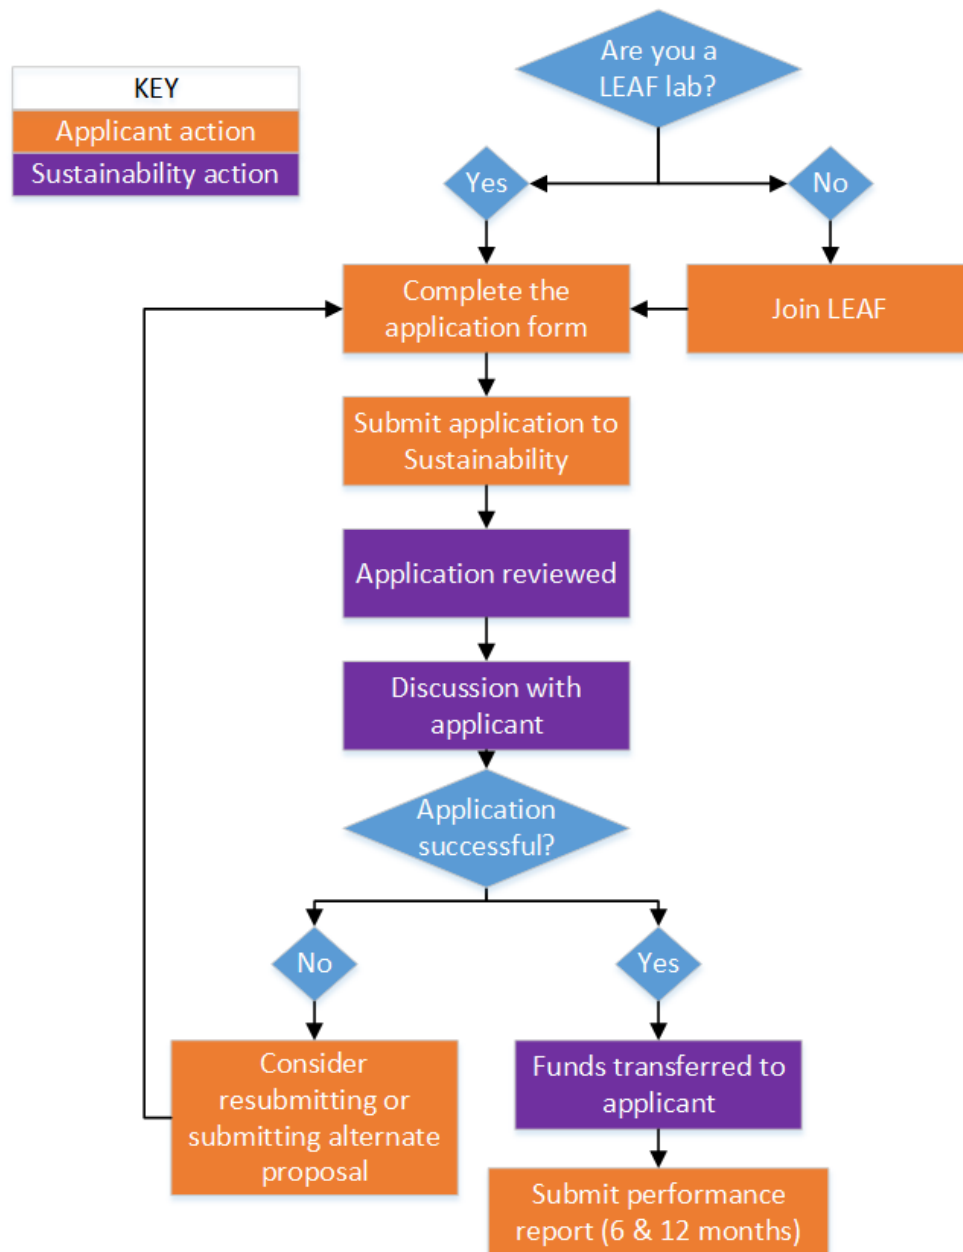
KEY
Applicant action
Sustainability action

Are you a LEAF lab?

Yes

No

Complete the application form

Join LEAF

Submit application to Sustainability

Application reviewed

Discussion with applicant

Application successful?

No

Yes

Consider resubmitting or submitting alternate proposal

Funds transferred to applicant

Submit performance report (6 & 12 months)